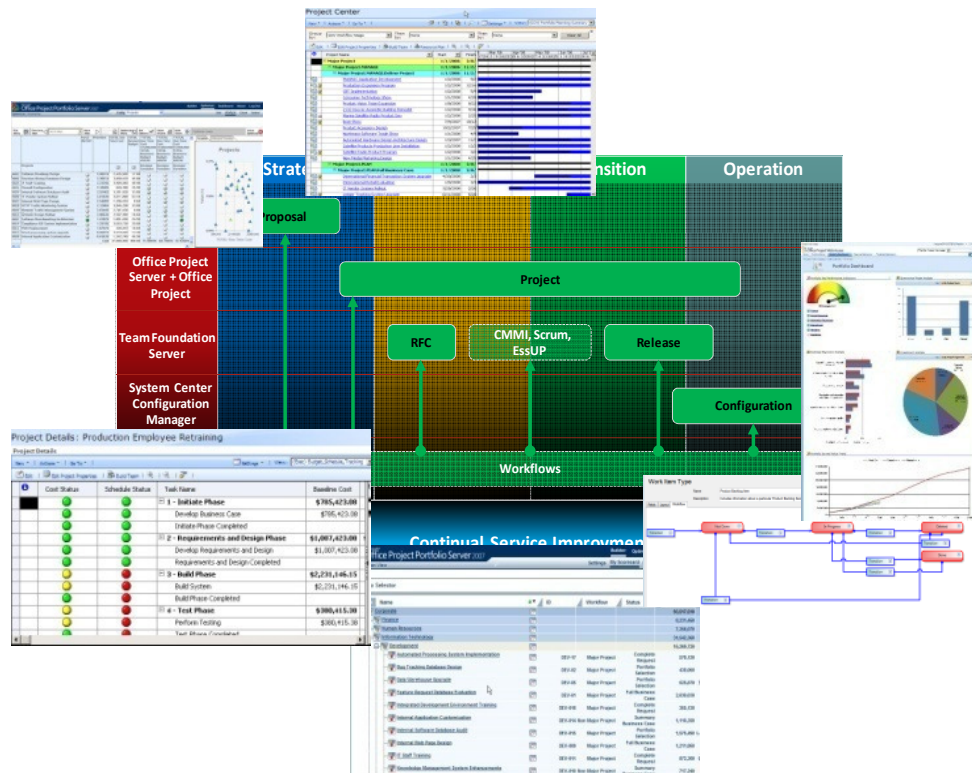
Project Center

Office Project Portfolio Server

Projects

Strate

nsition

Operation

Proposal

Office Project Server + Office Project

Project

Team Foundation Server

RFC

CMMI, Scrum, EssUP

Release

System Center Configuration Manager

Configuration

Portfolio Dashboard

Project Details: Production Employee Retraining

Project Details

Workflows

| | Cost Status | Schedule Status | Task Name | Baseline Cost |
|---|---|---|---|---|
| | | | 1 - Initiate Phase | $785,423.00 |
| | | | Develop Business Case | $785,423.00 |
| | | | Initiate Phase Completed | |
| | | | 2 - Requirements and Design Phase | $1,007,423.00 |
| | | | Develop Requirements and Design | $1,007,423.00 |
| | | | Requirements and Design Completed | |
| | | | 3 - Build Phase | $2,231,146.15 |
| | | | Build System | $2,231,146.15 |
| | | | Build Phase Completed | |
| | | | 4 - Test Phase | $380,415.30 |
| | | | Perform Testing | $380,415.30 |
| | | | Test Phase Completed | |

Continual Service Improvement

Office Project Portfolio Server 2007

Work Item Type

Name | ID | Workflow | Status

Development

Automated Provisioning System Implementation | Major Project

Bug Tracking Database Design | Major Project

Data Warehouse Upgrade | Major Project

Feature Request Database Evaluation | Major Project

Integrated Development Environment Training | Major Project

Internal Application Customization | Major Project

Internal Software Database Audit | Major Project

Internal Web Page Design | Major Project

IT Staff Training | Major Project

Knowledge Management System Enhancements | Major Project